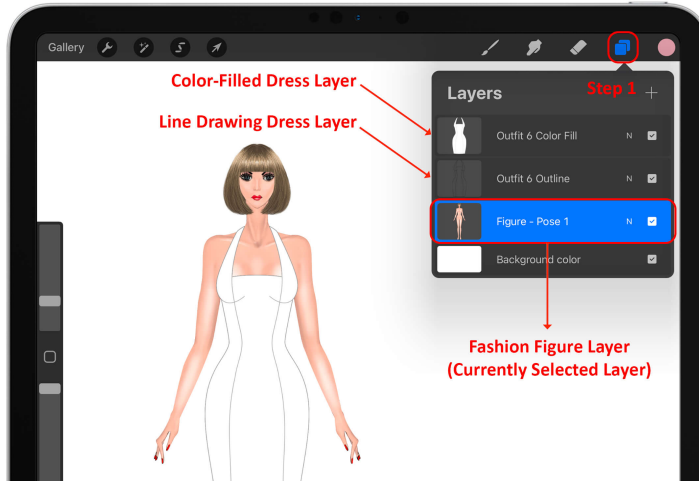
Gallery

Color-Filled Dress Layer

Line Drawing Dress Layer

Layers

Step 1

+

Outfit 6 Color Fill N

Outfit 6 Outline N

Figure - Pose 1 N

Background color

Fashion Figure Layer (Currently Selected Layer)